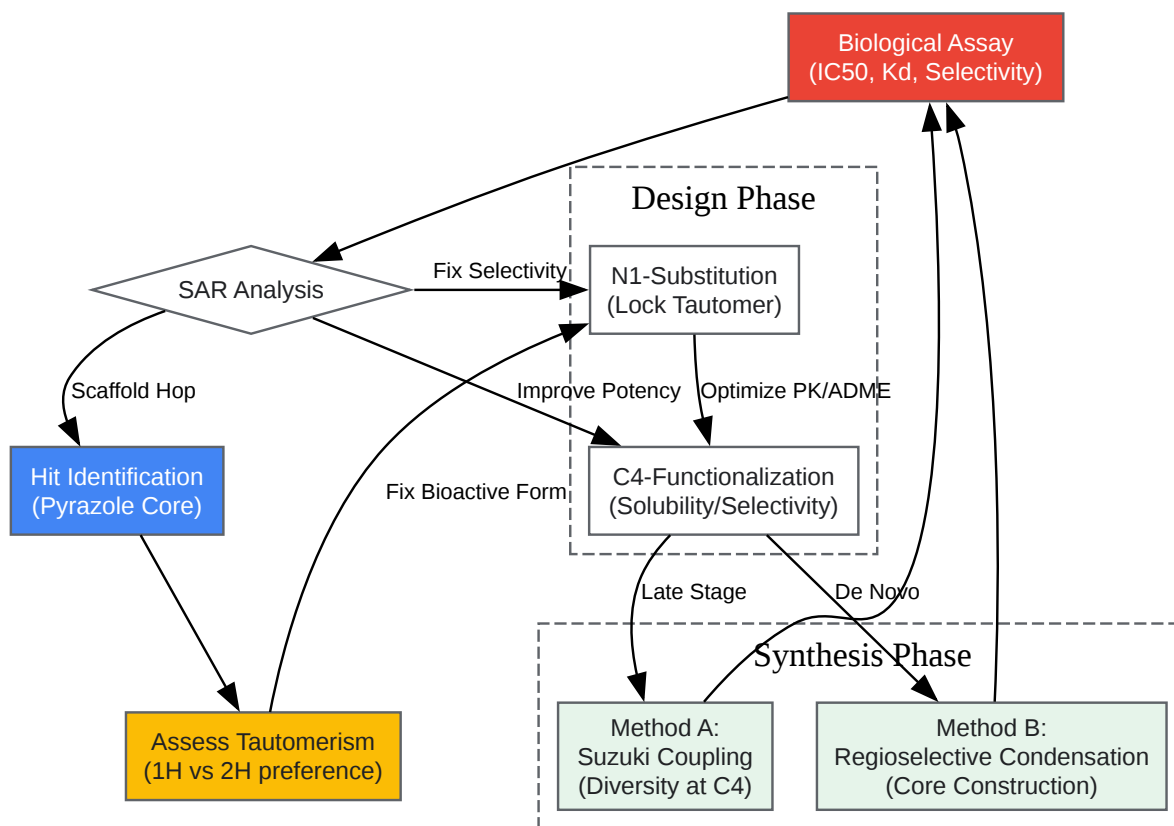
Biological Assay
(IC50, Kd, Selectivity)

Design Phase

SAR Analysis

Fix Selectivity

N1-Substitution
(Lock Tautomer)

Scaffold Hop

Improve Potency

Optimize PK/ADME

Hit Identification
(Pyrazole Core)

Fix Bioactive Form

C4-Functionalization
(Solubility/Selectivity)

Late Stage

De Novo

Synthesis Phase

Assess Tautomerism
(1H vs 2H preference)

Method A:
Suzuki Coupling
(Diversity at C4)

Method B:
Regioselective Condensation
(Core Construction)